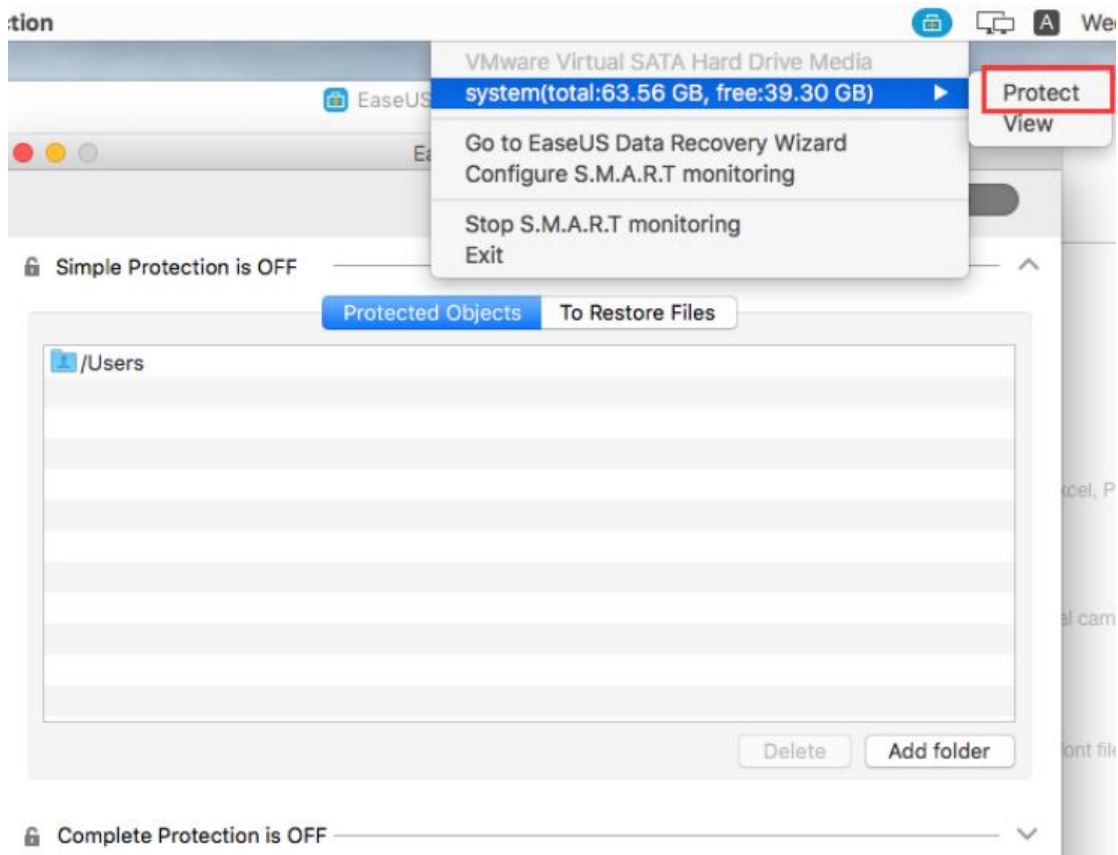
tion

A We

EaseUS

Ea

VMware Virtual SATA Hard Drive Media
system(total:63.56 GB, free:39.30 GB)

Go to EaseUS Data Recovery Wizard
Configure S.M.A.R.T monitoring

Stop S.M.A.R.T monitoring
Exit

Protect
View

Simple Protection is OFF

Protected Objects
To Restore Files

/Users

Delete
Add folder

xcel, P

l cam

ont fil

Complete Protection is OFF